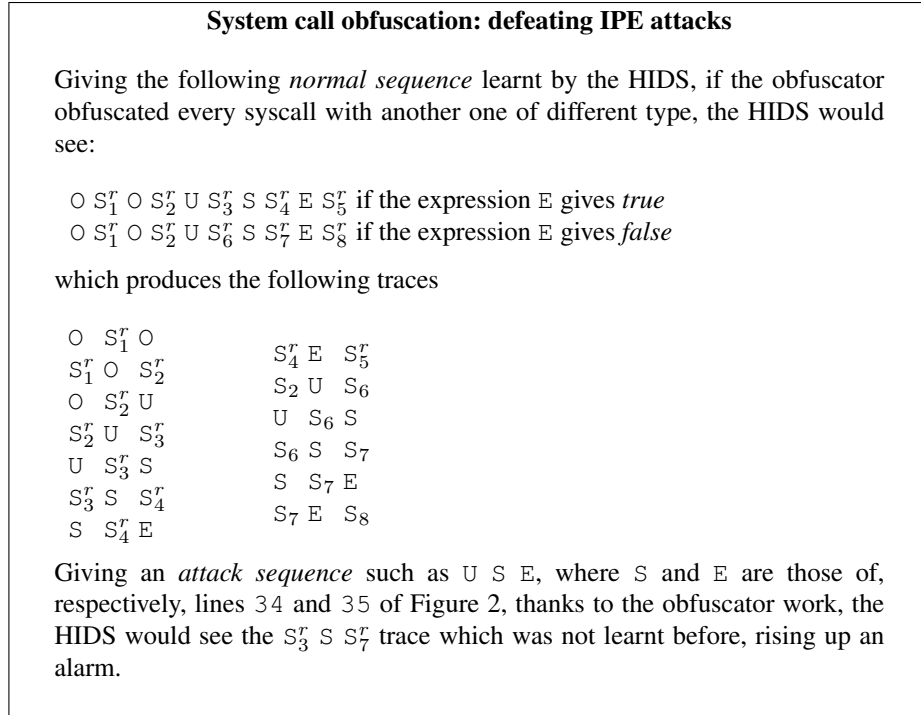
**System call obfuscation: defeating IPE attacks**

Giving the following *normal sequence* learnt by the HIDS, if the obfuscator obfuscated every syscall with another one of different type, the HIDS would see:

O $S_1^r$ O $S_2^r$ U $S_3^r$ S $S_4^r$ E $S_5^r$ if the expression E gives *true*
O $S_1^r$ O $S_2^r$ U $S_6^r$ S $S_7^r$ E $S_8^r$ if the expression E gives *false*

which produces the following traces

O $S_1^r$ O
$S_1^r$ O $S_2^r$
O $S_2^r$ U
$S_2^r$ U $S_3^r$
U $S_3^r$ S
$S_3^r$ S $S_4^r$
S $S_4^r$ E

$S_4^r$ E $S_5^r$
$S_2$ U $S_6$
U $S_6$ S
$S_6$ S $S_7$
S $S_7$ E
$S_7$ E $S_8$

Giving an *attack sequence* such as U S E, where S and E are those of, respectively, lines 34 and 35 of Figure 2, thanks to the obfuscator work, the HIDS would see the $S_3^r$ S $S_7^r$ trace which was not learnt before, rising up an alarm.